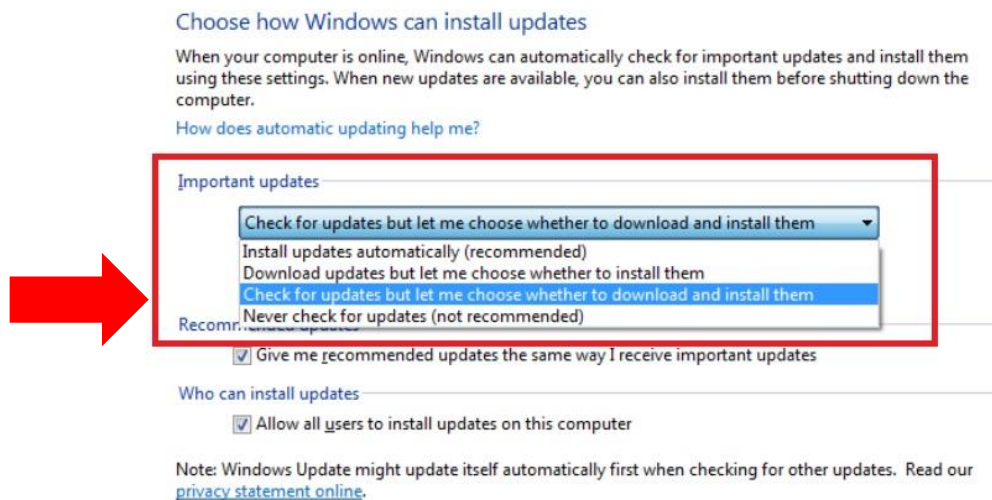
Choose how Windows can install updates

When your computer is online, Windows can automatically check for important updates and install them using these settings. When new updates are available, you can also install them before shutting down the computer.

How does automatic updating help me?

Important updates

Check for updates but let me choose whether to download and install them

Install updates automatically (recommended)
Download updates but let me choose whether to install them
Check for updates but let me choose whether to download and install them
Never check for updates (not recommended)

Recommended updates

Give me recommended updates the same way I receive important updates

Who can install updates

Allow all users to install updates on this computer

Note: Windows Update might update itself automatically first when checking for other updates. Read our privacy statement online.